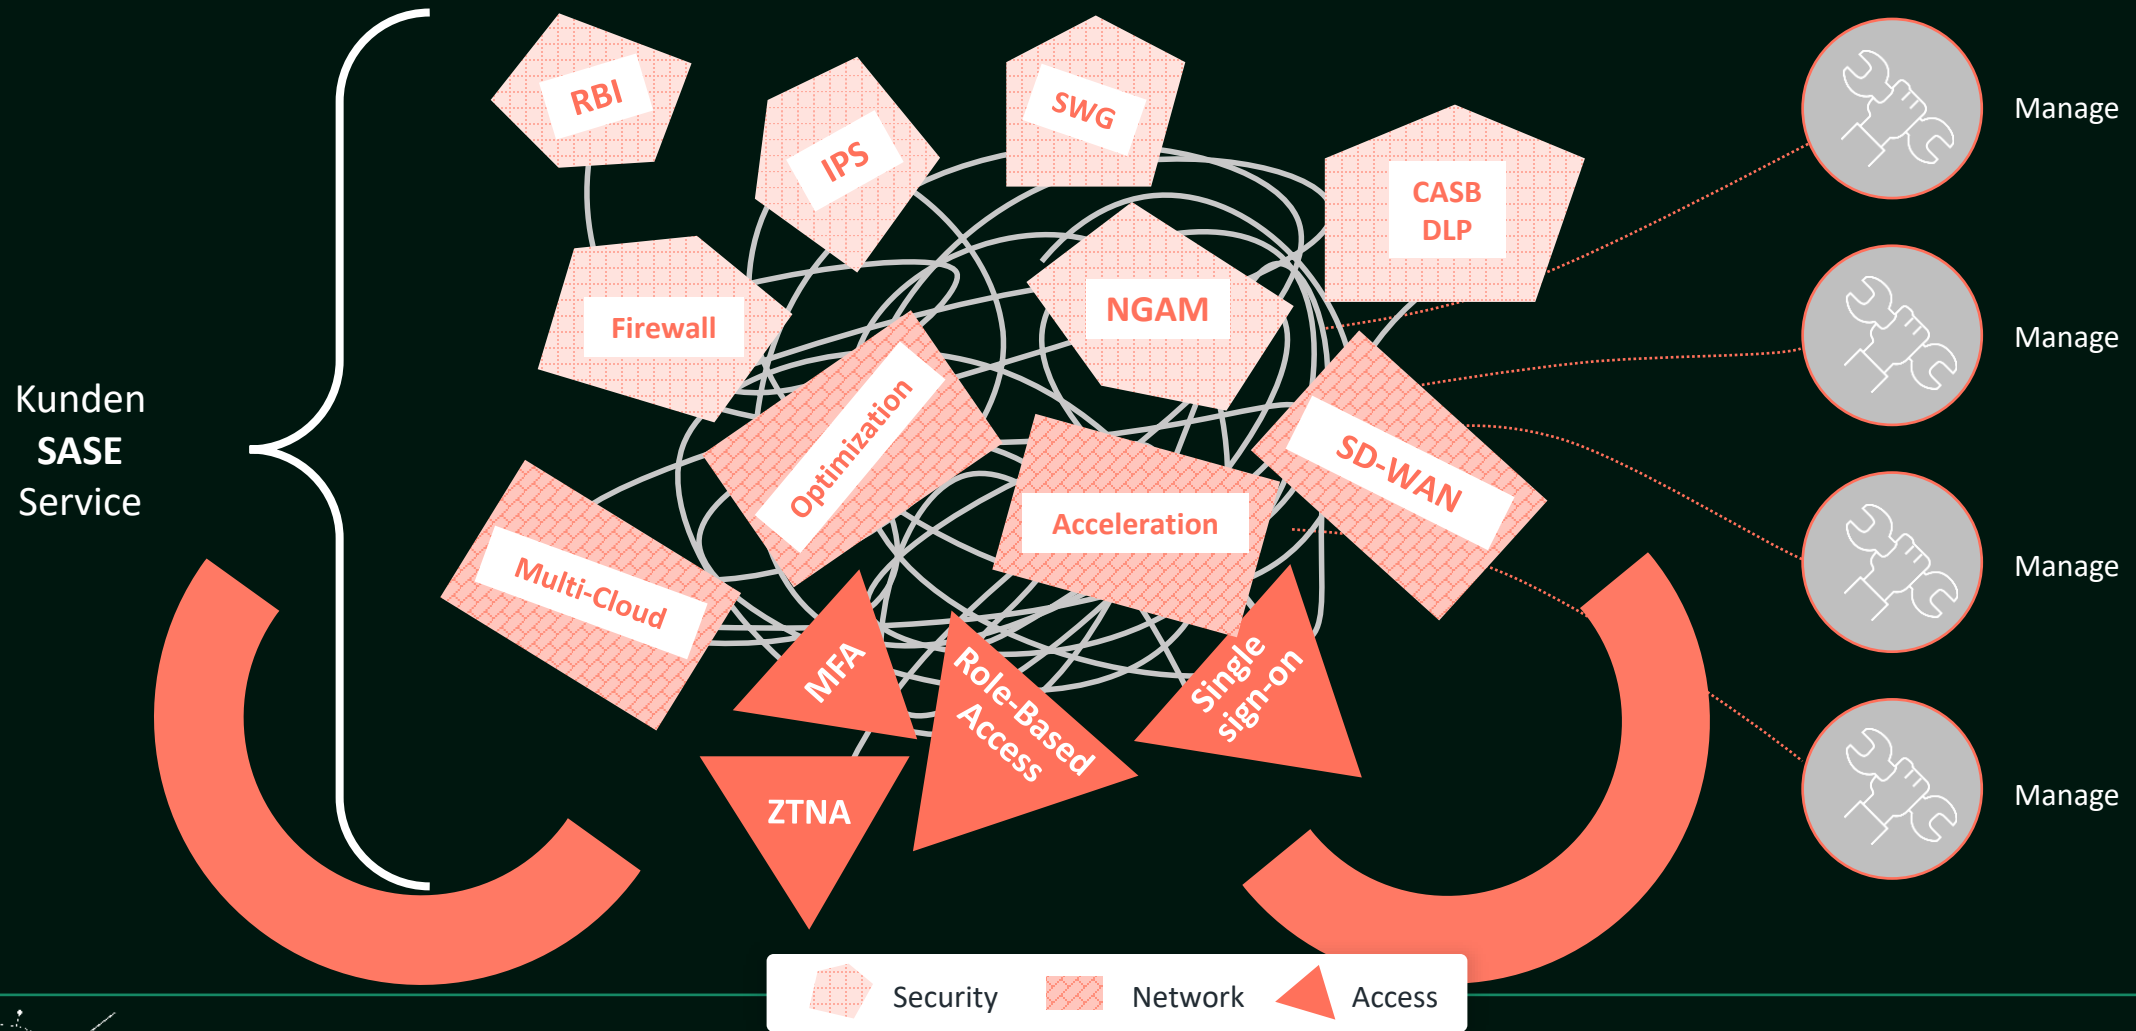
Kunden
**SASE**
Service

RBI

IPS

SWG

CASB
DLP

Firewall

NGAM

Optimization

Acceleration

SD-WAN

Multi-Cloud

MFA

Role-Based Access

Single sign-on

ZTNA

Manage

Manage

Manage

Manage

Security Network Access